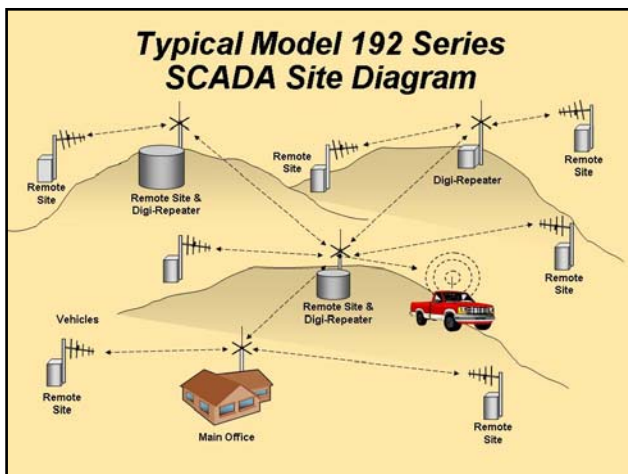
Typical Model 192 Series
SCADA Site Diagram

Remote Site

Remote Site & Digi-Repeater

Remote Site

Digi-Repeater

Remote Site

Remote Site

Remote Site & Digi-Repeater

Vehicles

Remote Site

Main Office

Remote Site